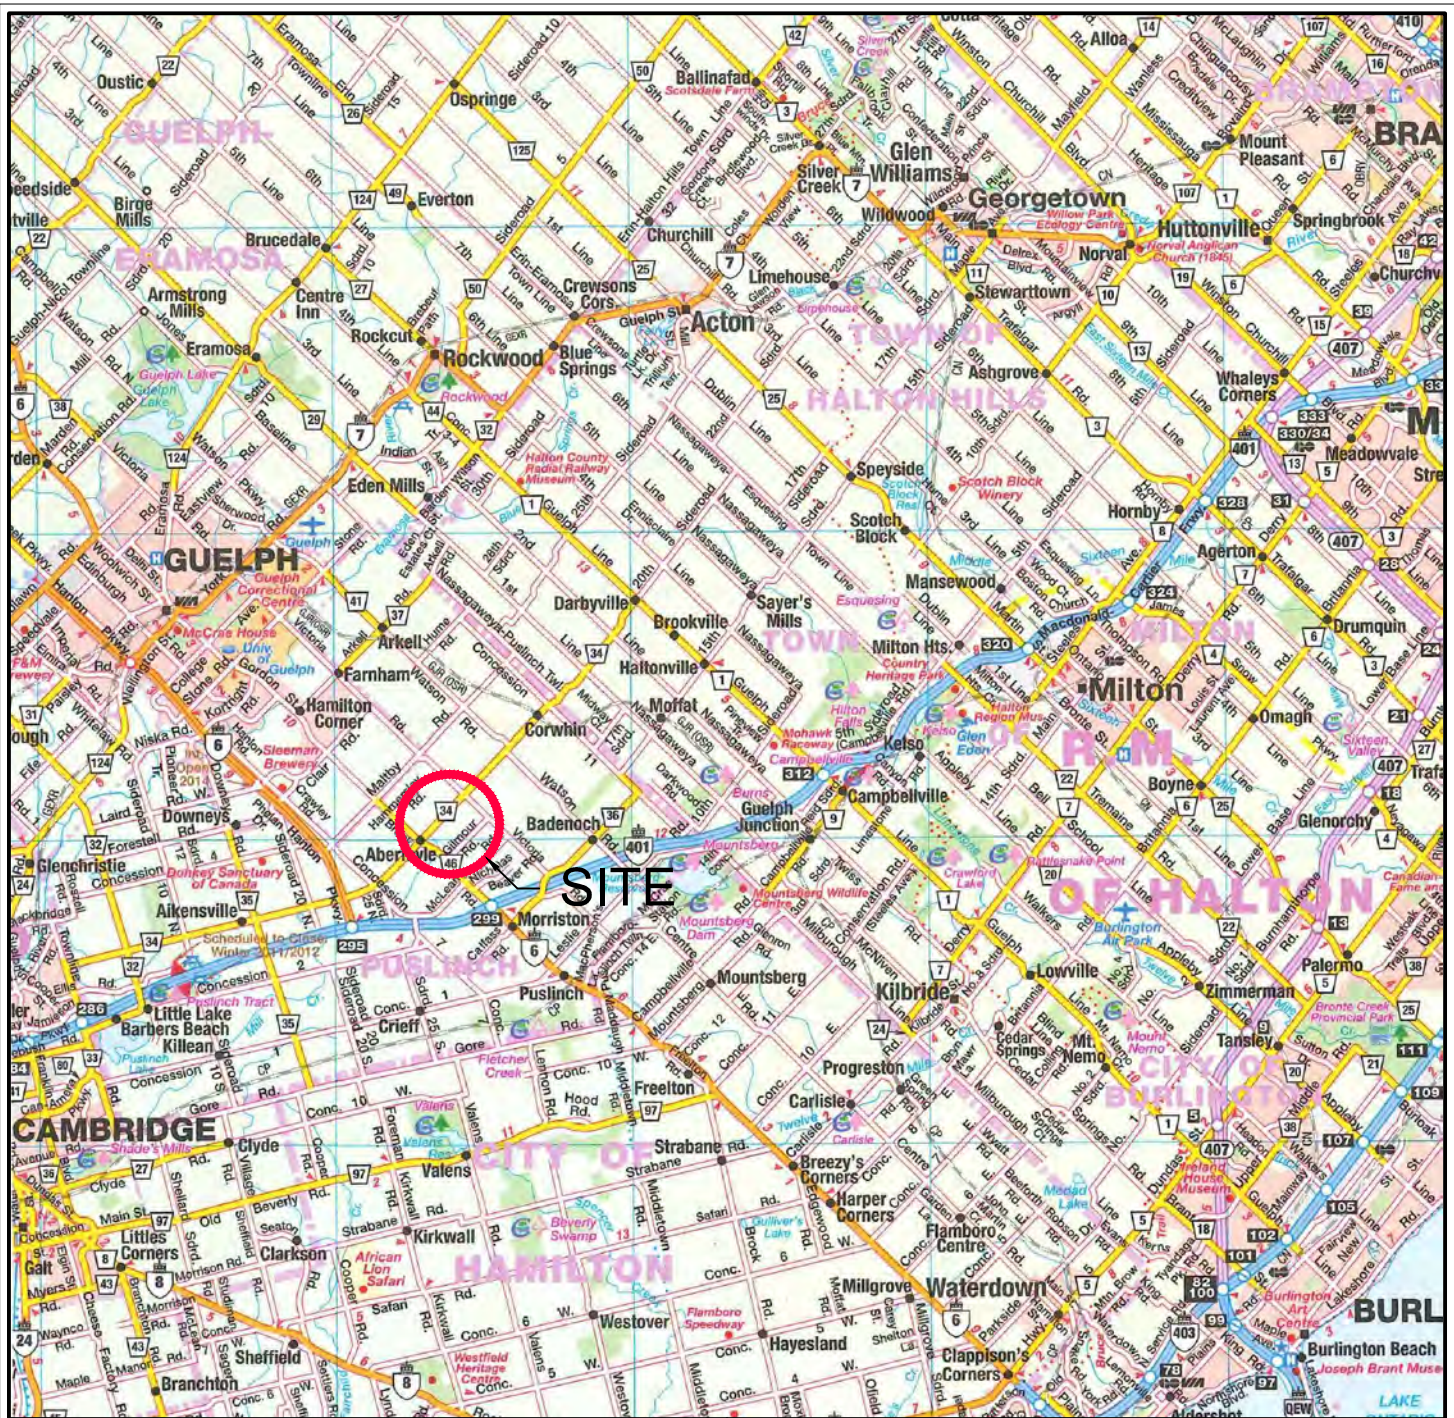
Oustic
Ospringe
Ballinafad
Alloa
Glen Williams
Georgetown
Everton
Brucedale
GUELPH-ERAMOSA
Birge Mills
Churchill
Silver Creek
Wildwood
Huttonville
Norval
Springbrook
Mount Pleasant
Armstrong Mills
Centre Inn
Crewsons Cors
Acton
Limehouse
Stewarttown
Eramosa
Rockcut
Rockwood
Blue Springs
TOWN OF HALTON HILLS
Ashgrove
Whaleys Corners
Meadowvale
Eden Mills
Speyside
Scotch Block
Hornby
GUELPH
Darbyville
Brookville
Sayer's Mills
Mansewood
Agerton
Arkell
Haltonville
Milton Hts.
Milton
Drumquin
Farnham
Hamilton Corner
Corwhin
Moffat
Kelso
Omagh
Downeys
Badenoch
Guelph Junction
Campbellville
Boyne
Glenorchy
Aberfoyle
SITE
Glenchristie
Aikensville
Morriston
R.M. OF HALTON
PUSLINCH
Puslinch
Mountsberg
Lowville
Kilbride
Zimmerman
Palermo
Little Lake
Barbers Beach
Killean
Crieff
Freelton
Progreston
Cedar Springs
Mt. Nemo
Tansley
CITY OF BURLINGTON
Carlisle
CAMBRIDGE
Clyde
Valens
CITY OF HAMILTON
Strabane
Breezy's Corners
Harper Corners
Littles Corners
Clarkson
Kirkwall
Flamboro Centre
Galt
Westover
Millgrove
Waterdown
Sheffield
Branchton
Hayesland
Clappison's Corners
Burlington Beach
BURL